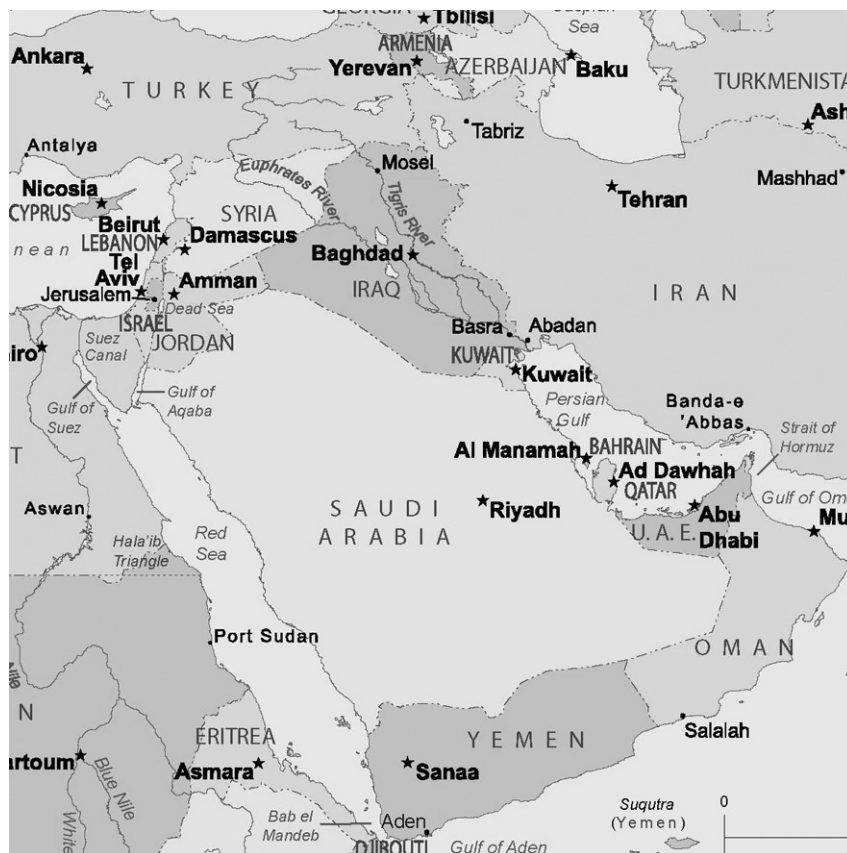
GEORGIA
Tbilisi
Sea
ARMENIA
Ankara
Yerevan
AZERBAIJAN
Baku
TURKMENISTA
TURKEY
Ash
Tabriz
Antalya
Mosel
Mashhad
Euphrates River
Nicosia
Tehran
CYPRUS
SYRIA
Tigris River
Beirut
LEBANON
Damascus
nean
Tel Aviv
Baghdad
Amman
Jerusalem
IRAQ
IRAN
Dead Sea
ISRAEL
Basra
Abadan
iro
Suez Canal
JORDAN
KUWAIT
Kuwait
Gulf of Aqaba
Gulf of Suez
Persian Gulf
Banda-e 'Abbas
Strait of Hormuz
T
Al Manamah
BAHRAIN
Ad Dawhah
QATAR
Aswan
SAUDI ARABIA
Riyadh
Gulf of Om
Abu Dhabi
Mu
U.A.E.
Hala'ib Triangle
Red Sea
Port Sudan
OMAN
N
Nile
ERITREA
YEMEN
Salalah
artoum
Blue Nile
Asmara
Sanaa
White
Bab el Mandeb
Aden
Suqutra (Yemen)
0
DJIBOUTI
Gulf of Aden